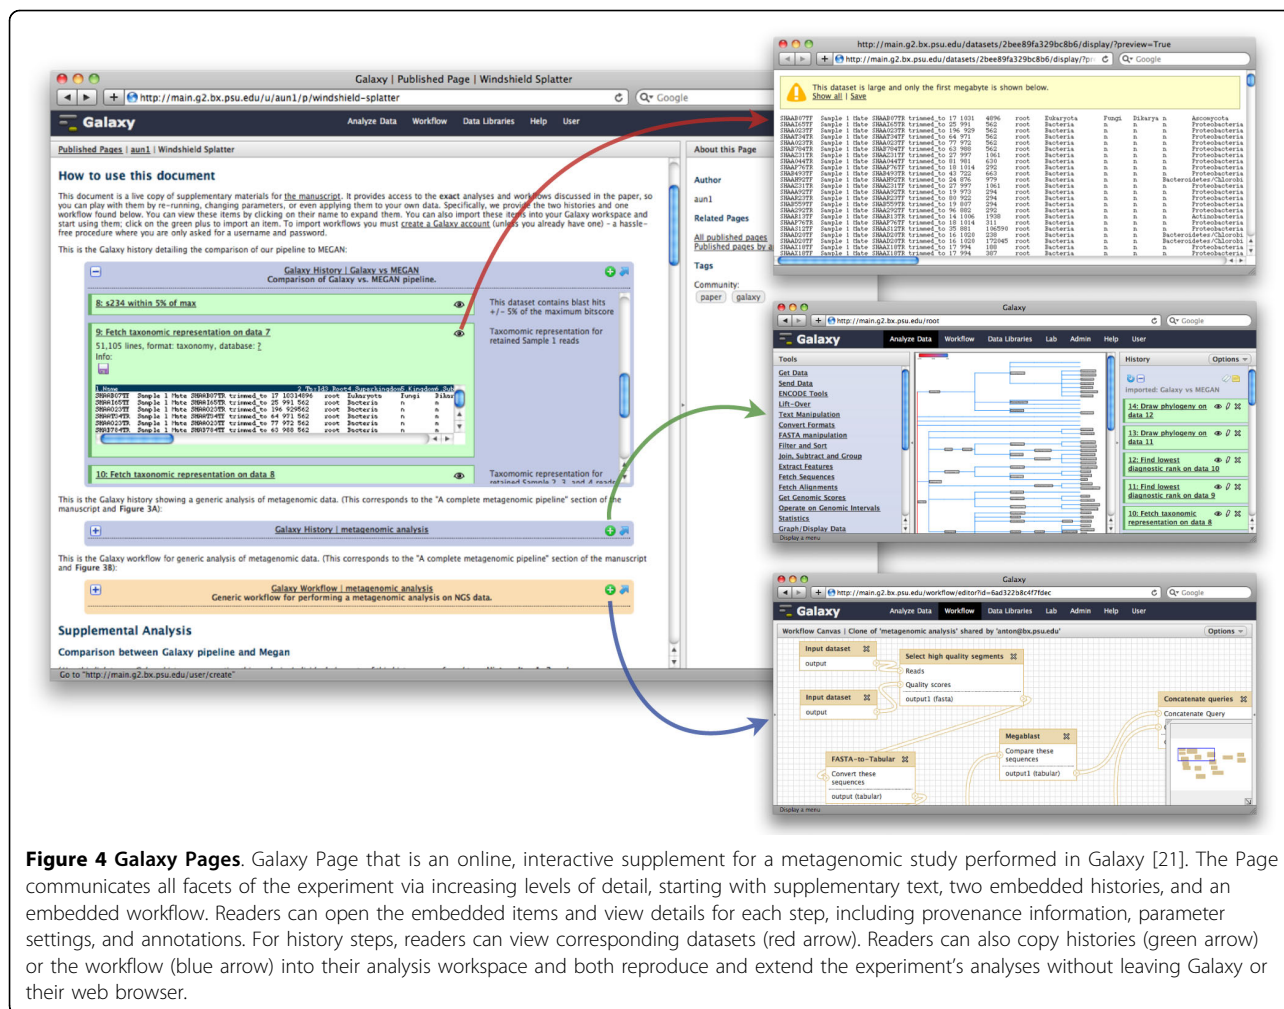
Galaxy | Published Page | Windshield Splatter

http://main.g2.bx.psu.edu/u/aun1/p/windshield-splatter

Galaxy

Analyze Data Workflow Data Libraries Help User

Published Pages | aun1 | Windshield Splatter

About this Page

How to use this document

This document is a live copy of supplementary materials for the manuscript. It provides access to the exact analyses and workflows discussed in the paper, so you can play with them by re-running, changing parameters, or even applying them to your own data. Specifically, we provide the two histories and one workflow found below. You can view these items by clicking on their name to expand them. You can also import these items into your Galaxy workspace and start using them; click on the green plus to import an item. To import workflows you must create a Galaxy account (unless you already have one) - a hassle-free procedure where you are only asked for a username and password.

This is the Galaxy history detailing the comparison of our pipeline to MEGAN:

Galaxy History | Galaxy vs MEGAN
Comparison of Galaxy vs. MEGAN pipeline.

8: s234 within 5% of max

This dataset contains blast hits +/- 5% of the maximum bitscore

9: Fetch taxonomic representation on data 7

51,105 lines, format: taxonomy, database: ?
Info:

Taxonomic representation for retained Sample 1 reads

10: Fetch taxonomic representation on data 8

Taxonomic representation for retained Sample 2, 3, and 4 reads

This is the Galaxy history showing a generic analysis of metagenomic data. (This corresponds to the "A complete metagenomic pipeline" section of the manuscript and Figure 3A):

Galaxy History | metagenomic analysis

This is the Galaxy workflow for generic analysis of metagenomic data. (This corresponds to the "A complete metagenomic pipeline" section of the manuscript and Figure 3B):

Galaxy Workflow | metagenomic analysis
Generic workflow for performing a metagenomic analysis on NGS data.

Supplemental Analysis

Comparison between Galaxy pipeline and Megan

Go to "http://main.g2.bx.psu.edu/user/create"

Author

aun1

Related Pages

All published pages
Published pages by a

Tags

Community:
paper galaxy

http://main.g2.bx.psu.edu/datasets/2bee89fa329bc8b6/display/?preview=True

This dataset is large and only the first megabyte is shown below.
Show all | Save

Galaxy

http://main.g2.bx.psu.edu/root

Galaxy

Analyze Data Workflow Data Libraries Lab Admin Help User

Tools

Get Data
Send Data
ENCODE Tools
Lift-Over
Text Manipulation
Convert Formats
FASTA manipulation
Filter and Sort
Join, Subtract and Group
Extract Features
Fetch Sequences
Fetch Alignments
Get Genomic Scores
Operate on Genomic Intervals
Statistics
Graph/Display Data

History Options

Imported: Galaxy vs MEGAN

14: Draw phylogeny on data 12
13: Draw phylogeny on data 11
12: Find lowest diagnostic rank on data 10
11: Find lowest diagnostic rank on data 9
10: Fetch taxonomic representation on data 8

Galaxy

http://main.g2.bx.psu.edu/workflow/editor?id=6ad322b8c4f7fdec

Galaxy

Analyze Data Workflow Data Libraries Lab Admin Help User

Workflow Canvas | Clone of 'metagenomic analysis' shared by 'anton@bx.psu.edu'

Options

Input dataset
output

Select high quality segments
Reads
Quality scores
output1 (fasta)

Input dataset
output

Concatenate queries
Concatenate Query

Megablast
Compare these sequences
output1 (tabular)

FASTA-to-Tabular
Convert these sequences
output (tabular)

Figure 4 Galaxy Pages. Galaxy Page that is an online, interactive supplement for a metagenomic study performed in Galaxy [21]. The Page communicates all facets of the experiment via increasing levels of detail, starting with supplementary text, two embedded histories, and an embedded workflow. Readers can open the embedded items and view details for each step, including provenance information, parameter settings, and annotations. For history steps, readers can view corresponding datasets (red arrow). Readers can also copy histories (green arrow) or the workflow (blue arrow) into their analysis workspace and both reproduce and extend the experiment's analyses without leaving Galaxy or their web browser.